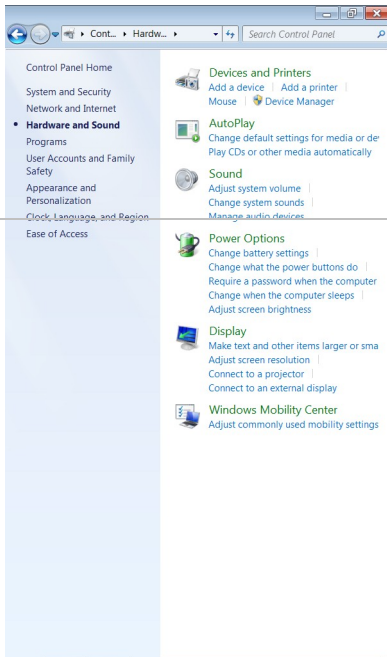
Cont... ▸ Hardw... ▸

Search Control Panel

Control Panel Home

System and Security

Network and Internet

Hardware and Sound

Programs

User Accounts and Family Safety

Appearance and Personalization

Clock, Language, and Region

Ease of Access

Devices and Printers

Add a device | Add a printer |

Mouse | Device Manager

AutoPlay

Change default settings for media or de

Play CDs or other media automatically

Sound

Adjust system volume |

Change system sounds |

Manage audio devices

Power Options

Change battery settings |

Change what the power buttons do |

Require a password when the computer

Change when the computer sleeps |

Adjust screen brightness

Display

Make text and other items larger or sma

Adjust screen resolution |

Connect to a projector |

Connect to an external display

Windows Mobility Center

Adjust commonly used mobility settings